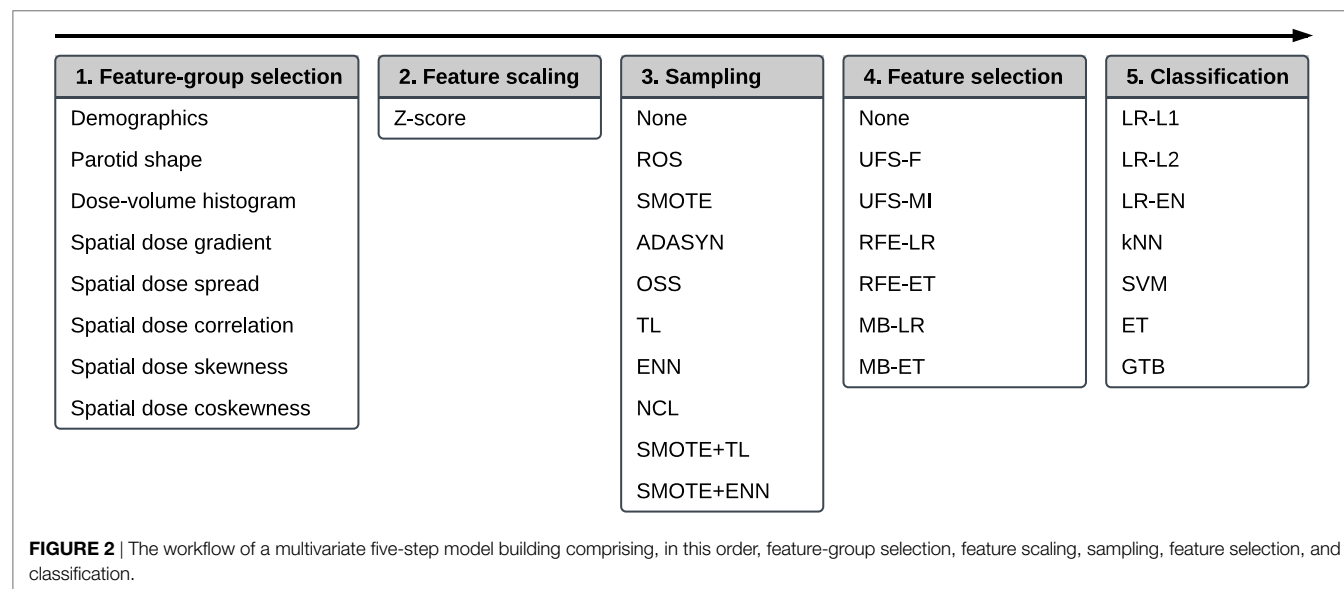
1. Feature-group selection
Demographics
Parotid shape
Dose-volume histogram
Spatial dose gradient
Spatial dose spread
Spatial dose correlation
Spatial dose skewness
Spatial dose coskewness

2. Feature scaling
Z-score

3. Sampling
None
ROS
SMOTE
ADASYN
OSS
TL
ENN
NCL
SMOTE+TL
SMOTE+ENN

4. Feature selection
None
UFS-F
UFS-MI
RFE-LR
RFE-ET
MB-LR
MB-ET

5. Classification
LR-L1
LR-L2
LR-EN
kNN
SVM
ET
GTB

FIGURE 2 | The workflow of a multivariate five-step model building comprising, in this order, feature-group selection, feature scaling, sampling, feature selection, and classification.